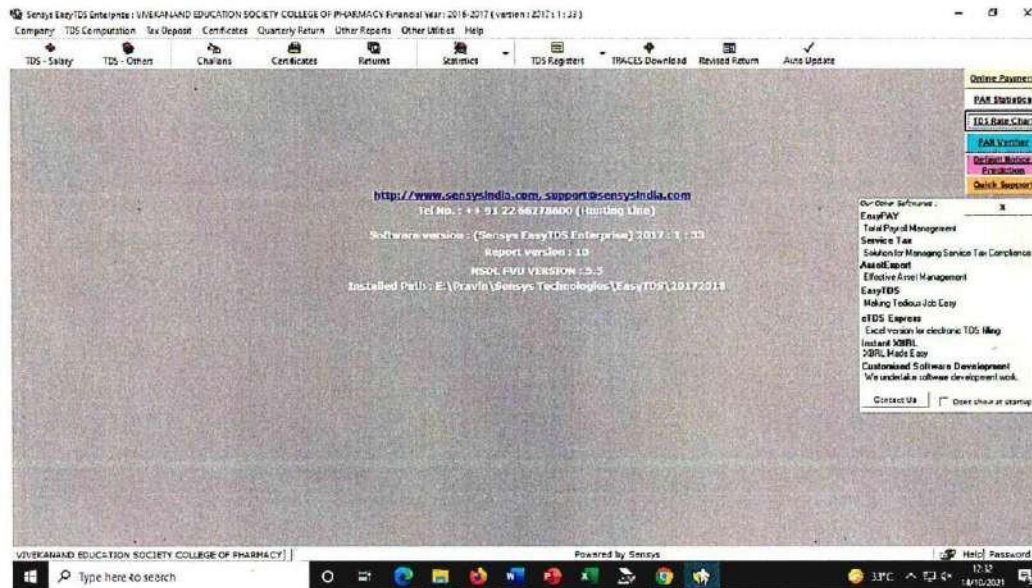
Sensys EasyTDS Enterprise : VIVEKANAND EDUCATION SOCIETY COLLEGE OF PHARMACY Financial Year : 2016-2017 (version : 2017 : 1 : 33)

Company TDS Computation Tax Deposit Certificates Quarterly Return Other Reports Other Utilities Help

TDS - Salary TDS - Others Challans Certificates Returns Statistics TDS Registers TRACES Download Revised Return Auto Update

Online Payment
PAN Statistics
TDS Rate Chart
PAN Verifier
Default Notice Prediction
Quick Support

http://www.sensysindia.com, support@sensysindia.com
Tel No. : +91 22 66278600 (Hunting Line)

Software version : (Sensys EasyTDS Enterprise) 2017 : 1 : 33
Report version : 10
NSDL FVU VERSION : 5.5
Installed Path : E:\Pravin\Sensys Technologies\EasyTDS\20172018

Our Other Softwares :
x
EasyPAY
Total Payroll Management
Service Tax
Solution for Managing Service Tax Compliance
AssetExpert
Effective Asset Management
EasyTDS
Making Tedious Job Easy
eTDS Express
Excel version for electronic TDS filing
Instant XBRL
XBRL Made Easy
Customised Software Development
We undertake software development work.
Contact Us
Dont show at startup

VIVEKANAND EDUCATION SOCIETY COLLEGE OF PHARMACY
Powered by Sensys
Help Password

Type here to search
33°C
12:32
14/10/2021